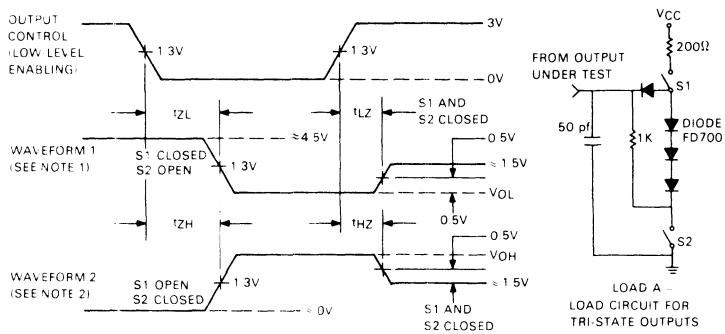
OUTPUT CONTROL (LOW LEVEL ENABLING)

1.3V

1.3V

3V

0V

$t_{ZL}$

$t_{LZ}$

S1 AND S2 CLOSED

≈4.5V

0.5V

WAVEFORM 1 (SEE NOTE 1)

S1 CLOSED S2 OPEN

1.3V

≈1.5V

$V_{OL}$

0.5V

$t_{ZH}$

$t_{HZ}$

0.5V

$V_{OH}$

WAVEFORM 2 (SEE NOTE 2)

S1 OPEN S2 CLOSED

1.3V

≈1.5V

≈0V

S1 AND S2 CLOSED

$V_{CC}$

200Ω

FROM OUTPUT UNDER TEST

S1

50 pf

1K

DIODE FD700

S2

LOAD A – LOAD CIRCUIT FOR TRI-STATE OUTPUTS